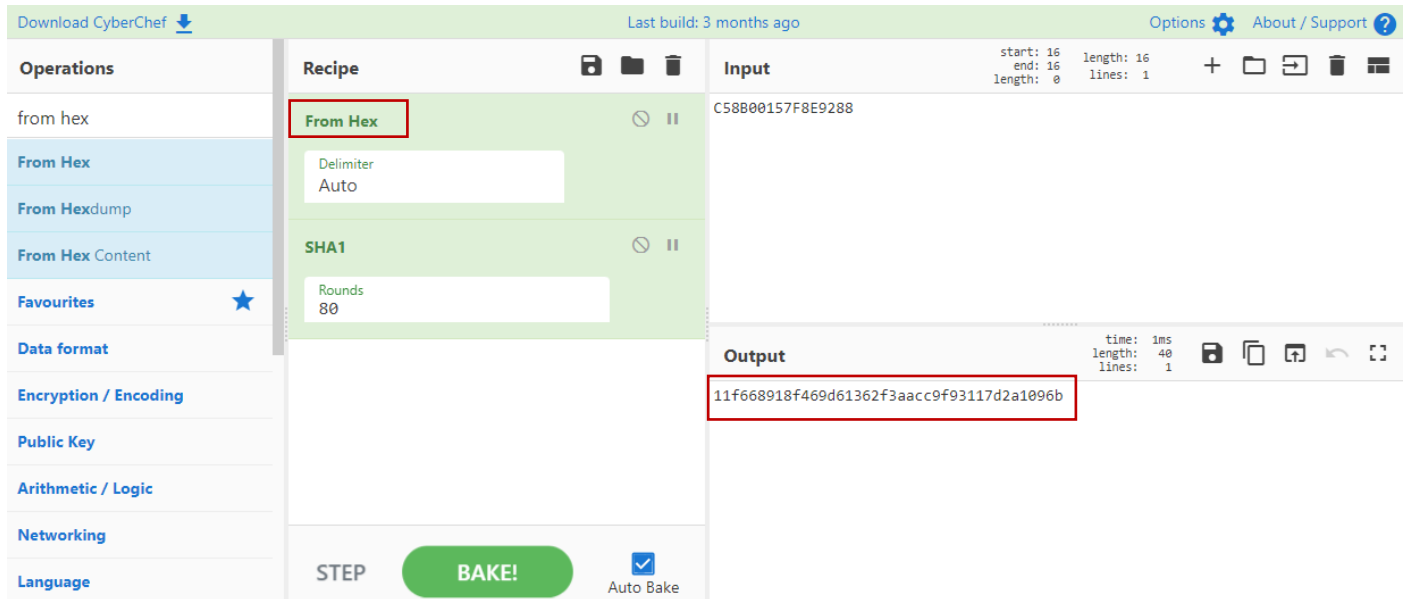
Download CyberChef

Last build: 3 months ago

Options About / Support

Operations

from hex

From Hex

From Hexdump

From Hex Content

Favourites

Data format

Encryption / Encoding

Public Key

Arithmetic / Logic

Networking

Language

Recipe

From Hex

Delimiter
Auto

SHA1

Rounds
80

STEP

BAKE!

Auto Bake

Input

start: 16
end: 16
length: 0

length: 16
lines: 1

C58B00157F8E9288

Output

time: 1ms
length: 40
lines: 1

11f668918f469d61362f3aacc9f93117d2a1096b